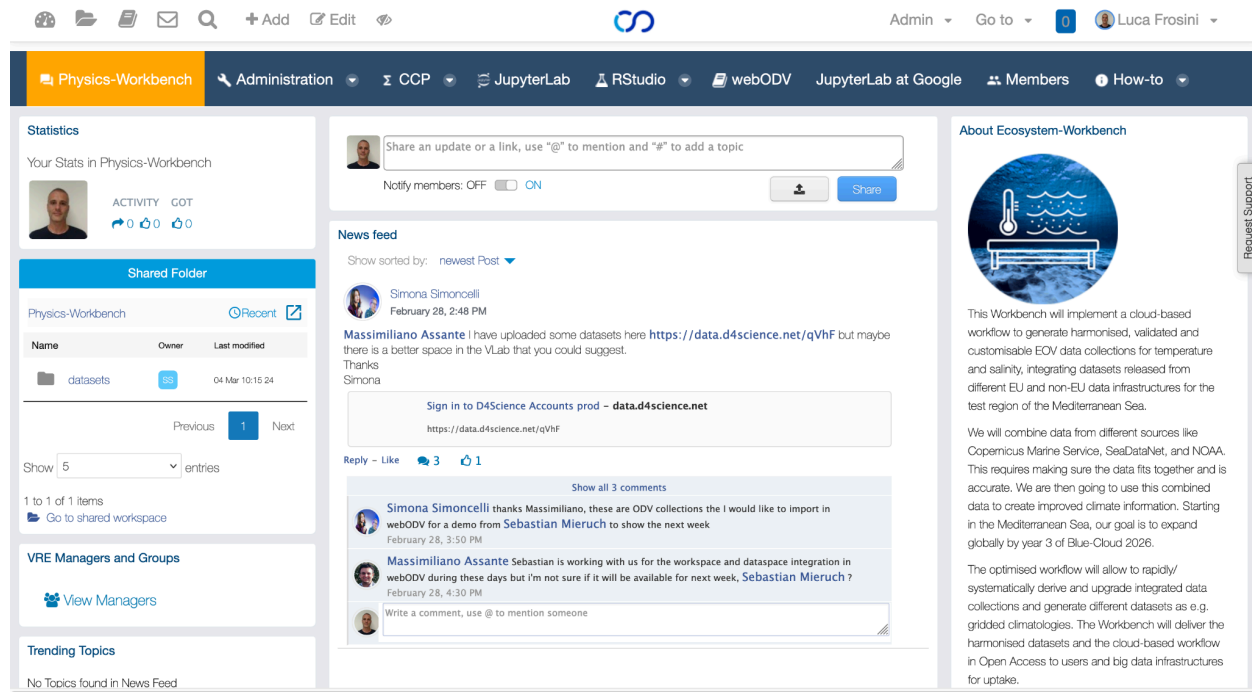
+ Add Edit

Admin Go to 0 Luca Frosini

Physics-Workbench Administration CCP JupyterLab RStudio webODV JupyterLab at Google Members How-to

Statistics

Your Stats in Physics-Workbench

ACTIVITY GOT
0 0 0

Shared Folder

Physics-Workbench Recent

| Name | Owner | Last modified |
|---|---|---|
| datasets | SS | 04 Mar 10:15 24 |

Previous 1 Next

Show 5 entries

1 to 1 of 1 items
Go to shared workspace

VRE Managers and Groups

View Managers

Trending Topics

No Topics found in News Feed

Share an update or a link, use "@" to mention and "#" to add a topic

Notify members: OFF ON

Share

News feed

Show sorted by: newest Post

Simona Simoncelli
February 28, 2:48 PM

Massimiliano Assante I have uploaded some datasets here https://data.d4science.net/qVhF but maybe there is a better space in the VLab that you could suggest.
Thanks
Simona

Sign in to D4Science Accounts prod – data.d4science.net
https://data.d4science.net/qVhF

Reply – Like 3 1

Show all 3 comments

Simona Simoncelli thanks Massimiliano, these are ODV collections the I would like to import in webODV for a demo from Sebastian Mieruch to show the next week
February 28, 3:50 PM

Massimiliano Assante Sebastian is working with us for the workspace and dataspace integration in webODV during these days but i'm not sure if it will be available for next week, Sebastian Mieruch ?
February 28, 4:30 PM

Write a comment, use @ to mention someone

About Ecosystem-Workbench

This Workbench will implement a cloud-based workflow to generate harmonised, validated and customisable EOV data collections for temperature and salinity, integrating datasets released from different EU and non-EU data infrastructures for the test region of the Mediterranean Sea.

We will combine data from different sources like Copernicus Marine Service, SeaDataNet, and NOAA. This requires making sure the data fits together and is accurate. We are then going to use this combined data to create improved climate information. Starting in the Mediterranean Sea, our goal is to expand globally by year 3 of Blue-Cloud 2026.

The optimised workflow will allow to rapidly/ systematically derive and upgrade integrated data collections and generate different datasets as e.g. gridded climatologies. The Workbench will deliver the harmonised datasets and the cloud-based workflow in Open Access to users and big data infrastructures for uptake.

Request Support